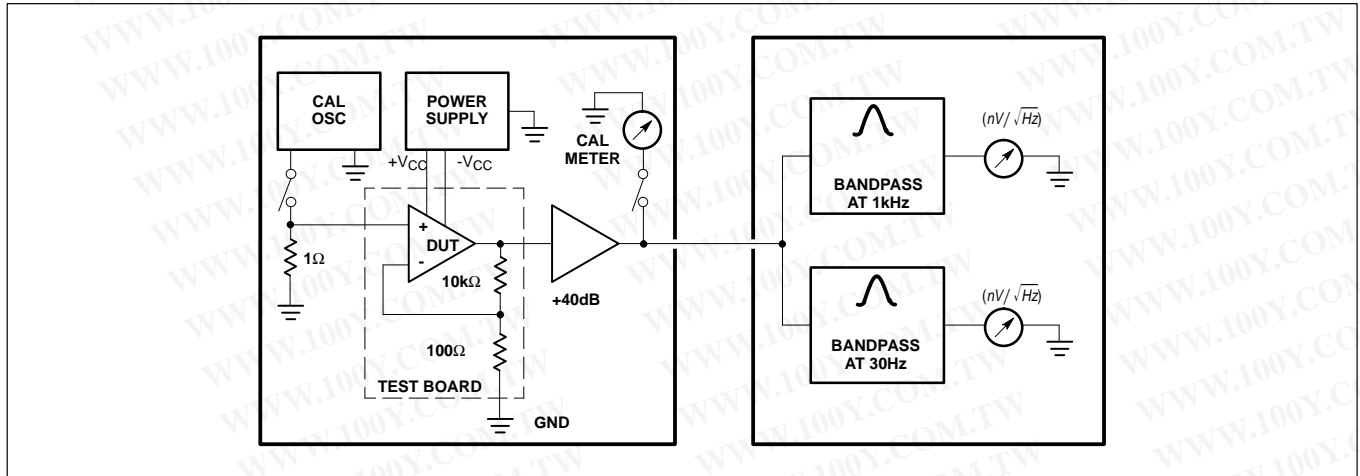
CAL OSC

POWER SUPPLY

$+V_{CC}$

$-V_{CC}$

CAL METER

+

DUT

-

$1\Omega$

$10k\Omega$

$100\Omega$

+40dB

TEST BOARD

GND

BANDPASS AT 1kHz

$(nV/\sqrt{Hz})$

BANDPASS AT 30Hz

$(nV/\sqrt{Hz})$

WWW.100Y.COM.TW